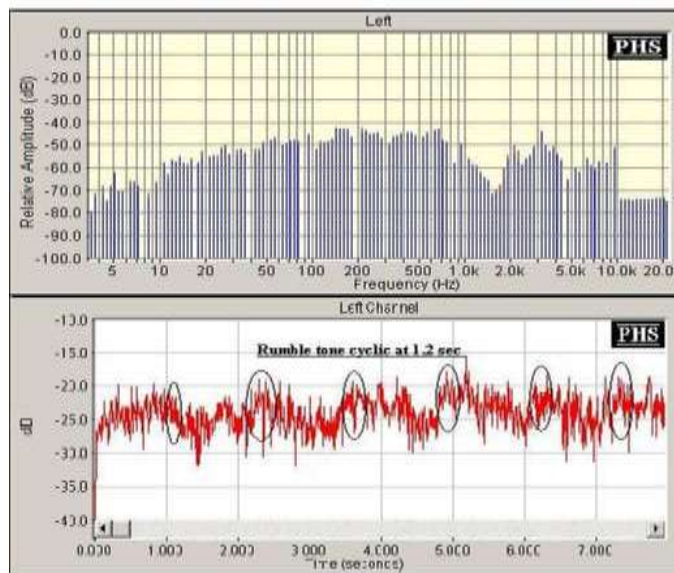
Left

PHS

Relative Amplitude (dB)

0.0
-10.0
-20.0
-30.0
-40.0
-50.0
-60.0
-70.0
-80.0
-90.0
-100.0

5
10
20
50
100
200
500
1.0k
2.0k
5.0k
10.0k
20.0

Frequency (Hz)

Left Channel

PHS

Rumble tone cyclic at 1.2 sec

dB

-13.0
-15.0
-23.0
-25.0
-33.0
-35.0
-43.0

0.000
1.000
2.000
3.000
4.000
5.000
6.000
7.000

Time (seconds)